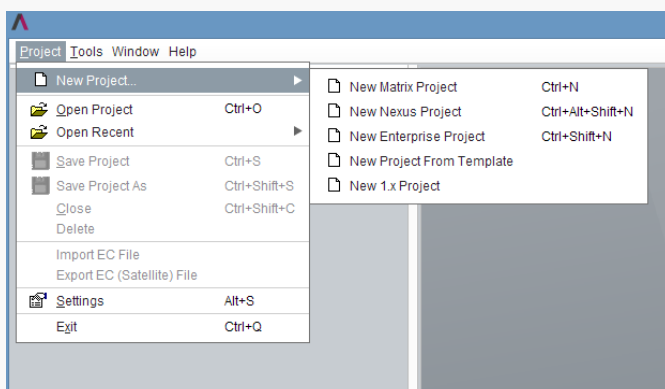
Project Tools Window Help

New Project...
Open Project Ctrl+O
Open Recent
Save Project Ctrl+S
Save Project As Ctrl+Shift+S
Close Ctrl+Shift+C
Delete
Import EC File
Export EC (Satellite) File
Settings Alt+S
Exit Ctrl+Q

New Matrix Project Ctrl+N
New Nexus Project Ctrl+Alt+Shift+N
New Enterprise Project Ctrl+Shift+N
New Project From Template
New 1.x Project